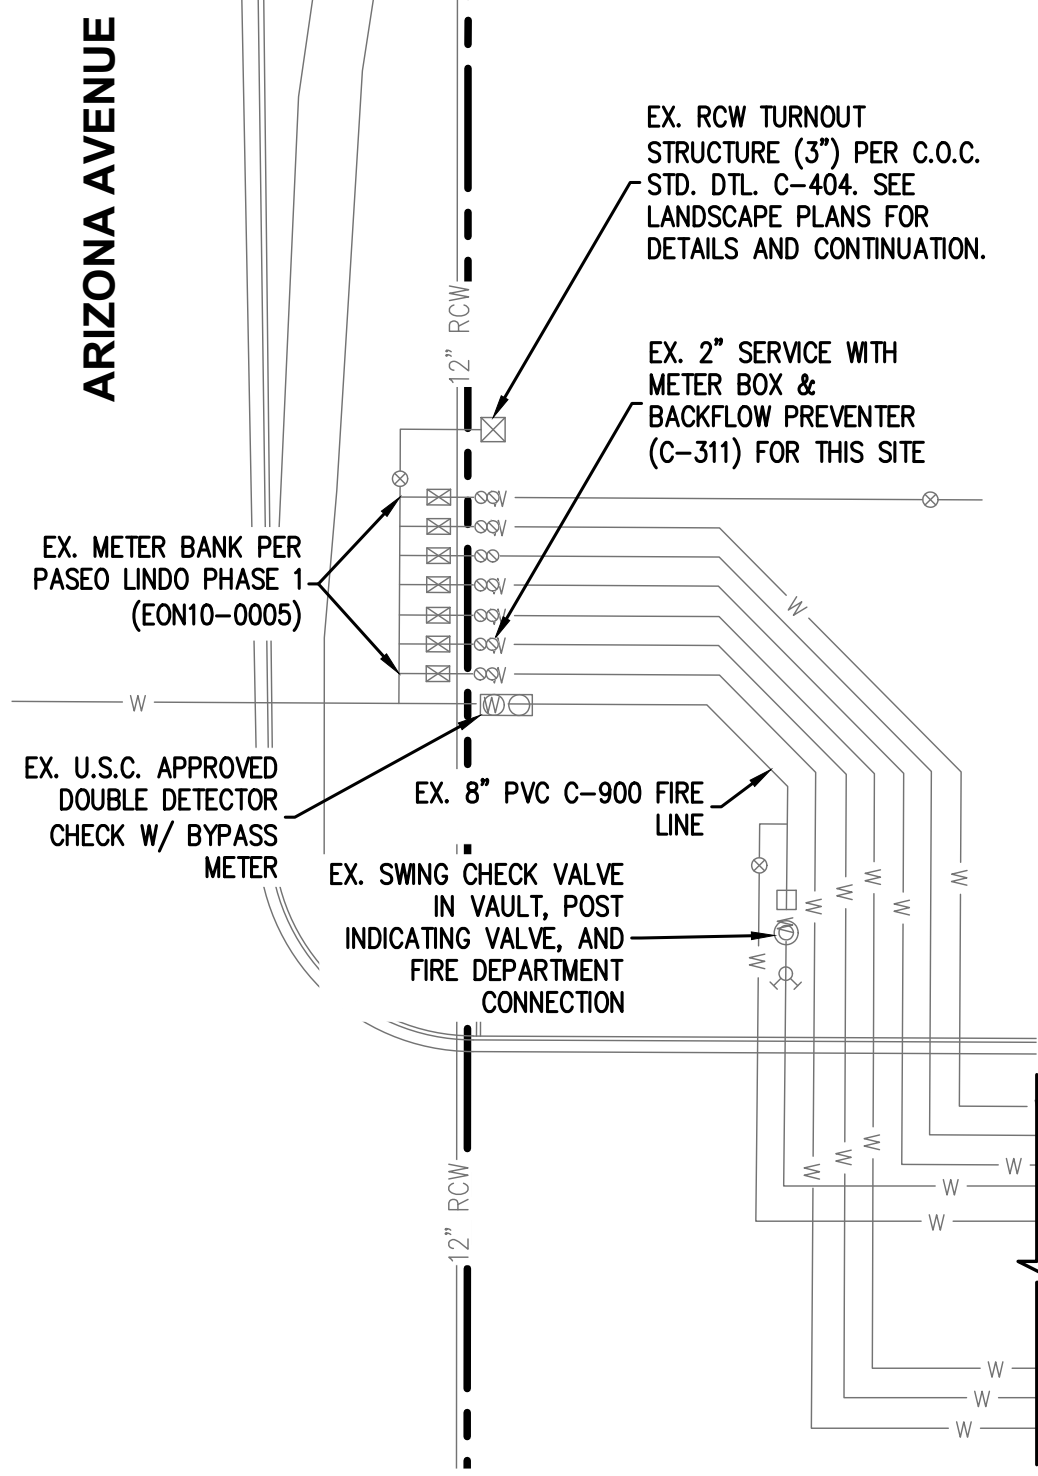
ARIZONA AVENUE

EX. RCW TURNOUT STRUCTURE (3") PER C.O.C. STD. DTL. C-404. SEE LANDSCAPE PLANS FOR DETAILS AND CONTINUATION.

12" RCW

EX. 2" SERVICE WITH METER BOX & BACKFLOW PREVENTER (C-311) FOR THIS SITE

EX. METER BANK PER PASEO LINDO PHASE 1 (EON10-0005)

W

W

EX. U.S.C. APPROVED DOUBLE DETECTOR CHECK W/ BYPASS METER

EX. 8" PVC C-900 FIRE LINE

EX. SWING CHECK VALVE IN VAULT, POST INDICATING VALVE, AND FIRE DEPARTMENT CONNECTION

W W W W W

W W W

W W W

12" RCW

W W W